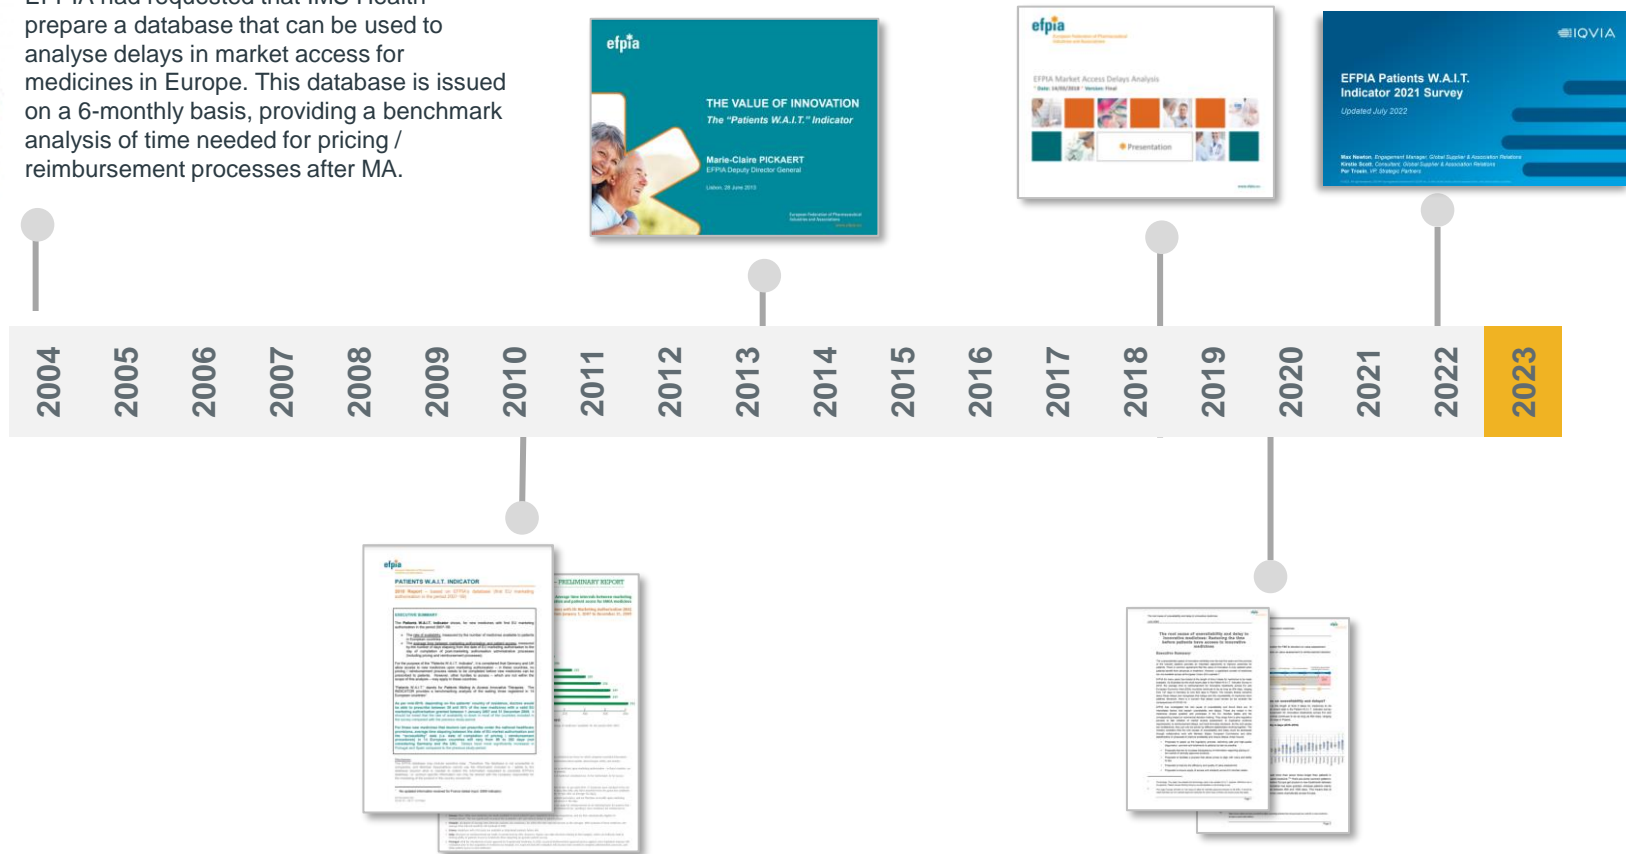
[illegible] prepare a database that can be used to analyse delays in market access for medicines in Europe. This database is issued on a 6-monthly basis, providing a benchmark analysis of time needed for pricing / reimbursement processes after MA.

efpia
THE VALUE OF INNOVATION
The "Patients W.A.I.T." Indicator
Marie-Claire PICKAERT
EFPIA Deputy Director General
Lisbon, 28 June 2013

efpia
EFPIA Market Access Delays Analysis
Presentation

IQVIA
EFPIA Patients W.A.I.T. Indicator 2021 Survey
Updated July 2022

2004
2005
2006
2007
2008
2009
2010
2011
2012
2013
2014
2015
2016
2017
2018
2019
2020
2021
2022
2023

efpia
PATIENTS W.A.I.T. INDICATOR
EXECUTIVE SUMMARY
PRELIMINARY REPORT

The root cause of unavailability and delay to innovative medicines